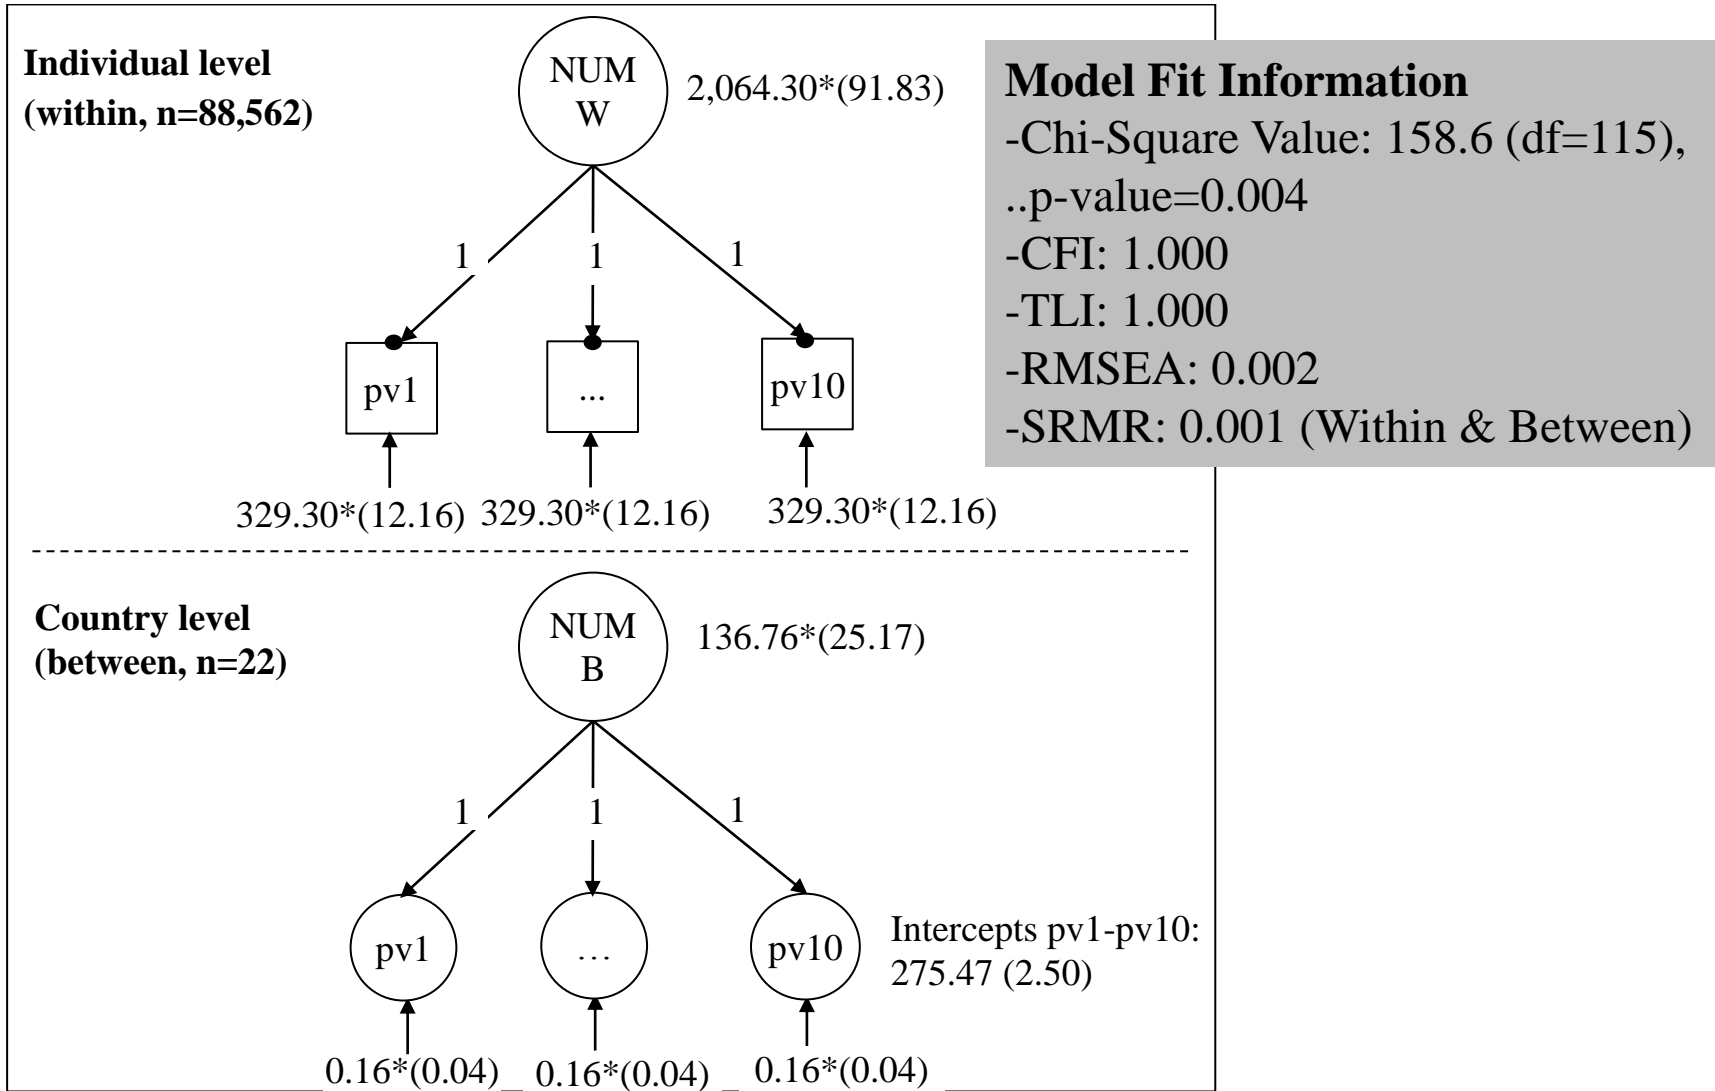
Individual level
(within, n=88,562)

NUM
W

2,064.30*(91.83)

Model Fit Information
-Chi-Square Value: 158.6 (df=115),
..p-value=0.004
-CFI: 1.000
-TLI: 1.000
-RMSEA: 0.002
-SRMR: 0.001 (Within & Between)

1 1 1

pv1 ... pv10

329.30*(12.16) 329.30*(12.16) 329.30*(12.16)

Country level
(between, n=22)

NUM
B

136.76*(25.17)

1 1 1

pv1 … pv10

Intercepts pv1-pv10:
275.47 (2.50)

0.16*(0.04) 0.16*(0.04) 0.16*(0.04)